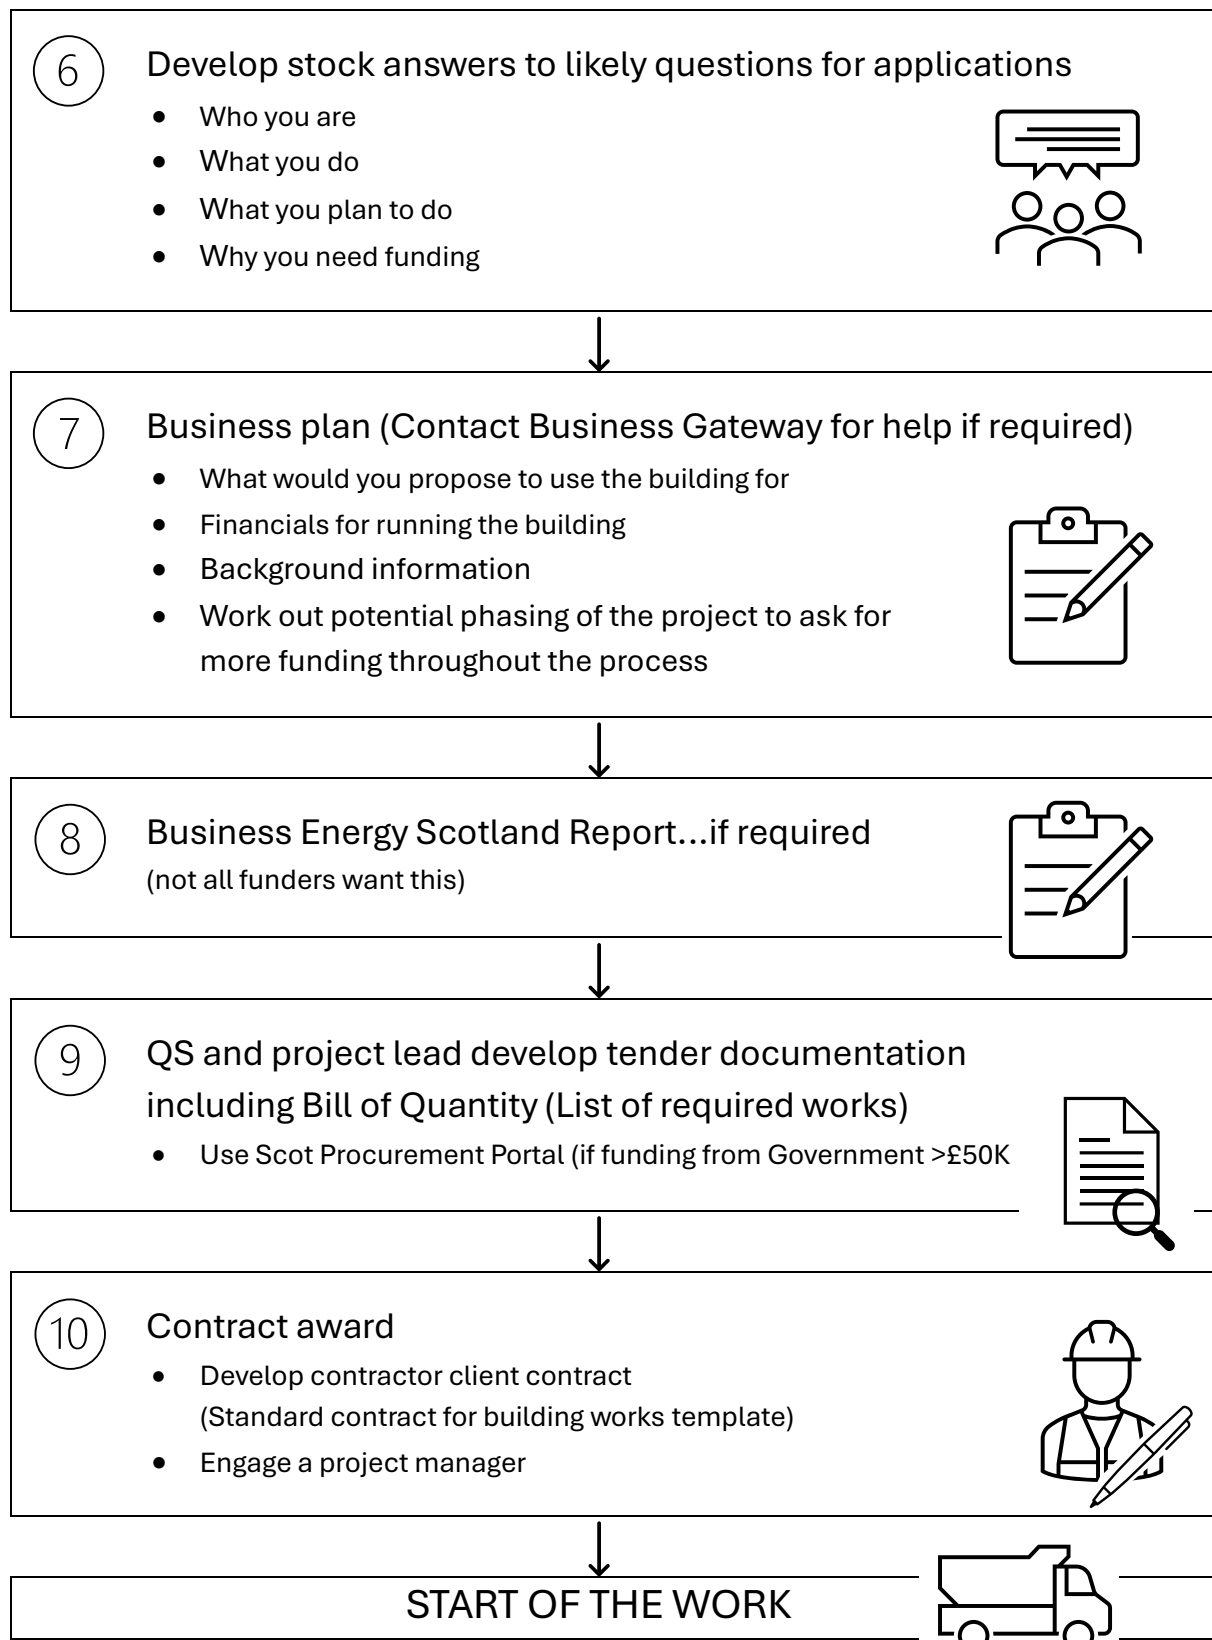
6 Develop stock answers to likely questions for applications

- Who you are
- What you do
- What you plan to do
- Why you need funding

7 Business plan (Contact Business Gateway for help if required)

- What would you propose to use the building for
- Financials for running the building
- Background information
- Work out potential phasing of the project to ask for more funding throughout the process

8 Business Energy Scotland Report...if required
(not all funders want this)

9 QS and project lead develop tender documentation including Bill of Quantity (List of required works)

- Use Scot Procurement Portal (if funding from Government >£50K

10 Contract award

- Develop contractor client contract (Standard contract for building works template)
- Engage a project manager

START OF THE WORK